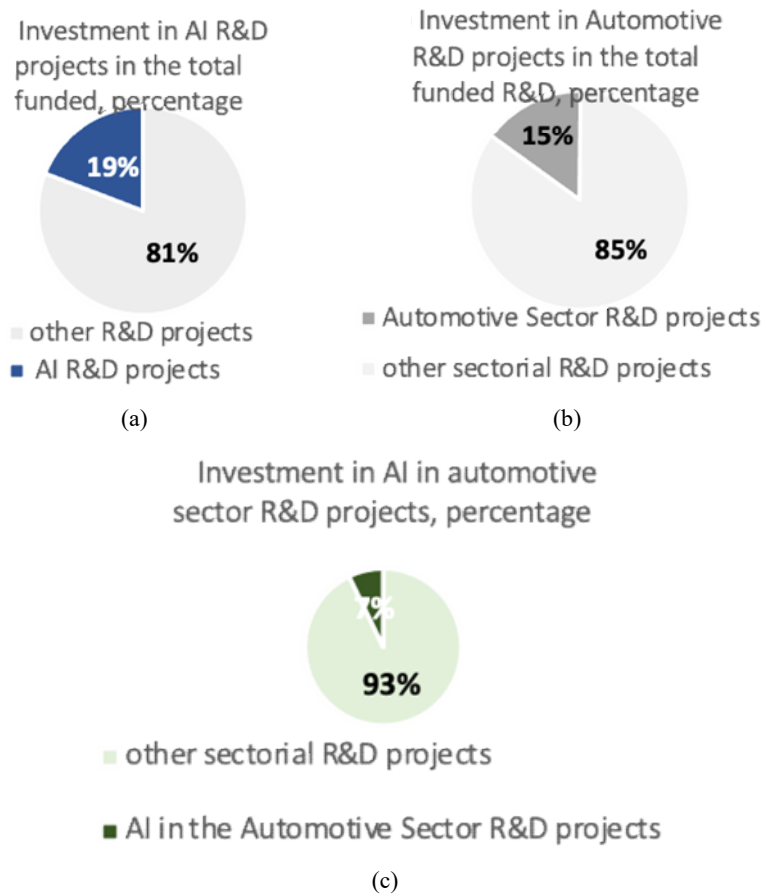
Investment in AI R&D projects in the total funded, percentage

19%

81%

other R&D projects
AI R&D projects

(a)

Investment in Automotive R&D projects in the total funded R&D, percentage

15%

85%

Automotive Sector R&D projects
other sectorial R&D projects

(b)

Investment in AI in automotive sector R&D projects, percentage

7%

93%

other sectorial R&D projects

AI in the Automotive Sector R&D projects

(c)